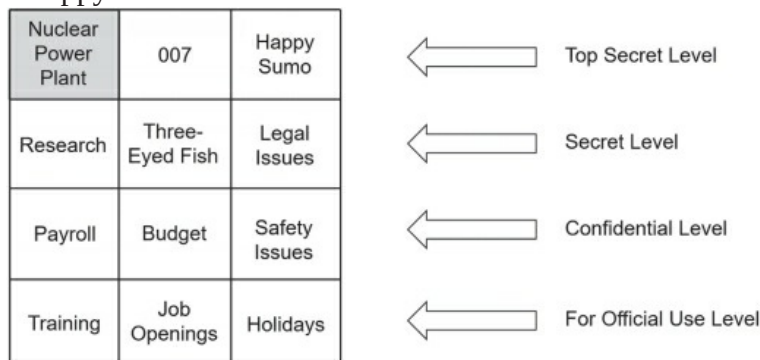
| Nuclear Power Plant | 007 | Happy Sumo |
|---|---|---|
| Research | Three-Eyed Fish | Legal Issues |
| Payroll | Budget | Safety Issues |
| Training | Job Openings | Holidays |

Top Secret Level

Secret Level

Confidential Level

For Official Use Level